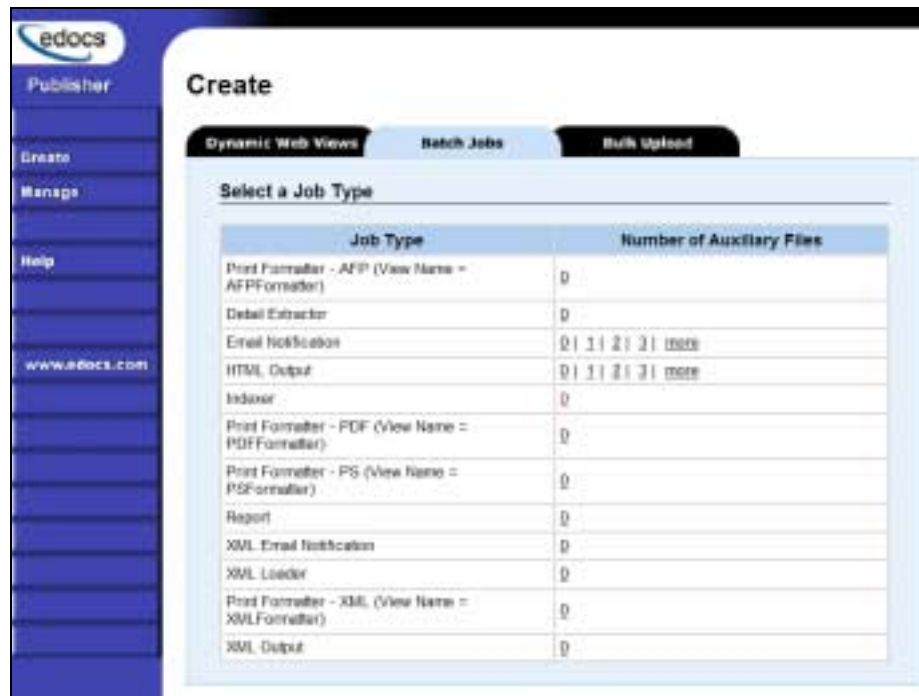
edocs

Publisher

Create

Manage

Help

www.edocs.com

Create

Dynamic Web Views

Batch Jobs

Bulk Upload

Select a Job Type

| Job Type | Number of Auxiliary Files |
|---|---|
| Print Formatter - AFP (View Name = AFPFormatter) | 0 |
| Detail Extractor | 0 |
| Email Notification | 0 \| 1 \| 2 \| 3 \| more |
| HTML Output | 0 \| 1 \| 2 \| 3 \| more |
| Indexer | 0 |
| Print Formatter - PDF (View Name = PDFFormatter) | 0 |
| Print Formatter - PS (View Name = PSFormatter) | 0 |
| Report | 0 |
| XML Email Notification | 0 |
| XML Loader | 0 |
| Print Formatter - XML (View Name = XMLFormatter) | 0 |
| XML Output | 0 |